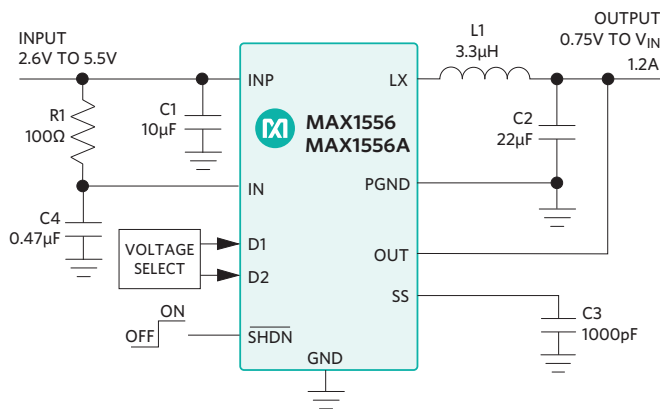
INPUT
2.6V TO 5.5V

R1
100Ω

C1
10µF

C4
0.47µF

VOLTAGE SELECT

ON
OFF

INP
IN
D1
D2
$\overline{SHDN}$
GND

MAX1556
MAX1556A

LX
PGND
OUT
SS

L1
3.3µH

OUTPUT
0.75V TO $V_{IN}$
1.2A

C2
22µF

C3
1000pF